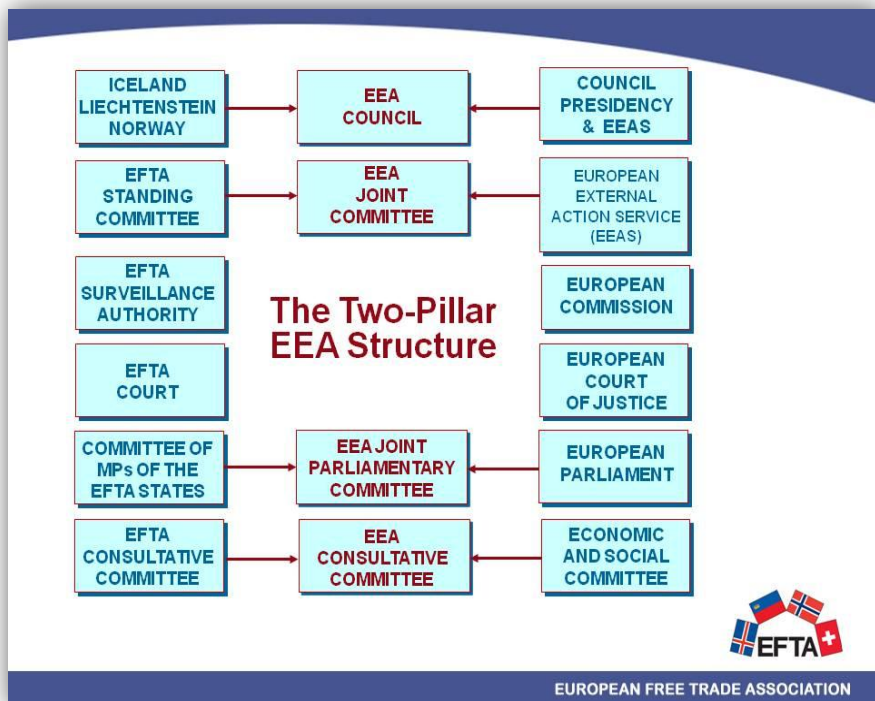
ICELAND LIECHTENSTEIN NORWAY

EEA COUNCIL

COUNCIL PRESIDENCY & EEAS

EFTA STANDING COMMITTEE

EEA JOINT COMMITTEE

EUROPEAN EXTERNAL ACTION SERVICE (EEAS)

EFTA SURVEILLANCE AUTHORITY

The Two-Pillar EEA Structure

EUROPEAN COMMISSION

EFTA COURT

EUROPEAN COURT OF JUSTICE

COMMITTEE OF MPs OF THE EFTA STATES

EEA JOINT PARLIAMENTARY COMMITTEE

EUROPEAN PARLIAMENT

EFTA CONSULTATIVE COMMITTEE

EEA CONSULTATIVE COMMITTEE

ECONOMIC AND SOCIAL COMMITTEE

EFTA

EUROPEAN FREE TRADE ASSOCIATION